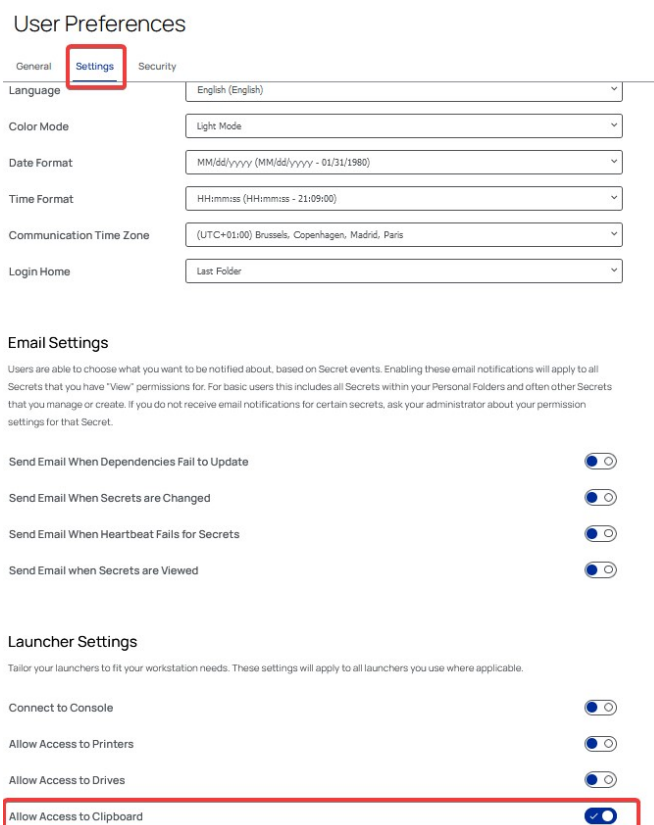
User Preferences

General Settings Security

Language English (English)

Color Mode Light Mode

Date Format MM/dd/yyyy (MM/dd/yyyy - 01/31/1980)

Time Format HH:mm:ss (HH:mm:ss - 21:09:00)

Communication Time Zone (UTC+01:00) Brussels, Copenhagen, Madrid, Paris

Login Home Last Folder

Email Settings

Users are able to choose what you want to be notified about, based on Secret events. Enabling these email notifications will apply to all Secrets that you have "View" permissions for. For basic users this includes all Secrets within your Personal Folders and often other Secrets that you manage or create. If you do not receive email notifications for certain secrets, ask your administrator about your permission settings for that Secret.

Send Email When Dependencies Fail to Update

Send Email When Secrets are Changed

Send Email When Heartbeat Fails for Secrets

Send Email when Secrets are Viewed

Launcher Settings

Tailor your launchers to fit your workstation needs. These settings will apply to all launchers you use where applicable.

Connect to Console

Allow Access to Printers

Allow Access to Drives

Allow Access to Clipboard